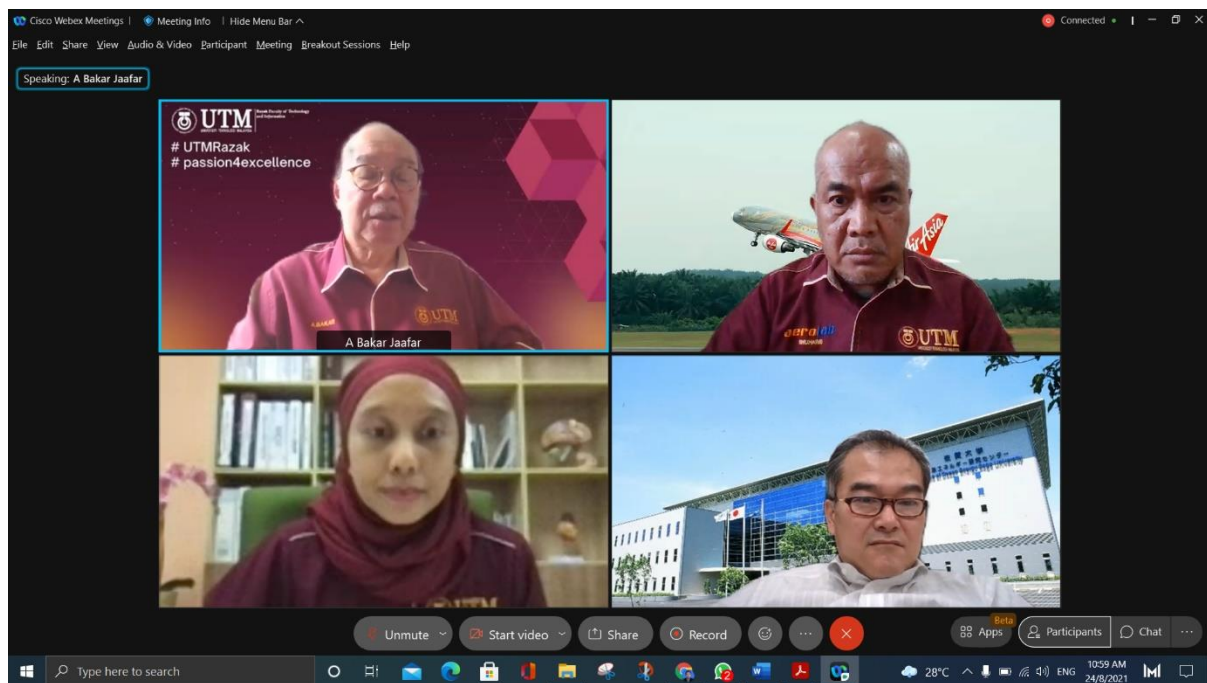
Cisco Webex Meetings | Meeting Info | Hide Menu Bar ^

Connected

File Edit Share View Audio & Video Participant Meeting Breakout Sessions Help

Speaking: A Bakar Jaafar

UTM Razak Faculty of Technology and Informatics

# UTMRazak
# passion4excellence

UTM

A Bakar Jaafar

airAsia

aero

UTM

UTM

Unmute

Start video

Share

Record

Beta

Apps

Participants

Chat

Type here to search

28°C

ENG

10:59 AM
24/8/2021